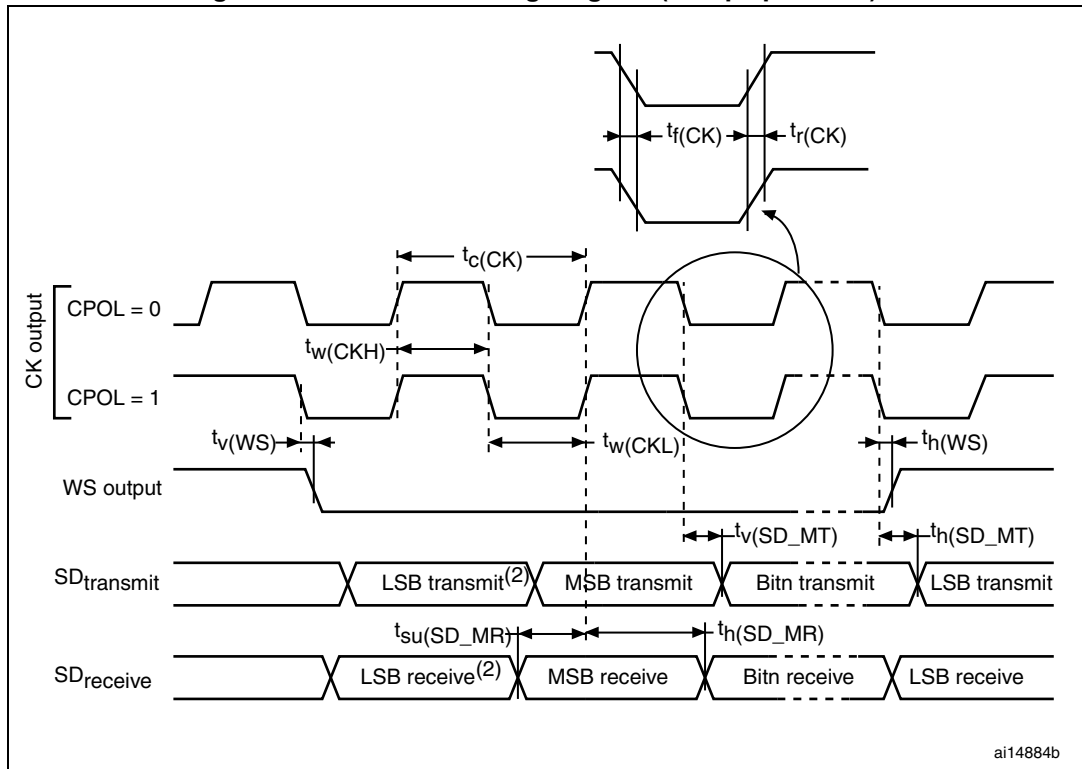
$t_{f(CK)}$ $t_{r(CK)}$

$t_{c(CK)}$

CK output

CPOL = 0

$t_{w(CKH)}$

CPOL = 1

$t_{v(WS)}$

$t_{w(CKL)}$

$t_{h(WS)}$

WS output

$t_{v(SD\_MT)}$

$t_{h(SD\_MT)}$

$SD_{transmit}$

LSB transmit$^{(2)}$

MSB transmit

Bitn transmit

LSB transmit

$t_{su(SD\_MR)}$

$t_{h(SD\_MR)}$

$SD_{receive}$

LSB receive$^{(2)}$

MSB receive

Bitn receive

LSB receive

ai14884b